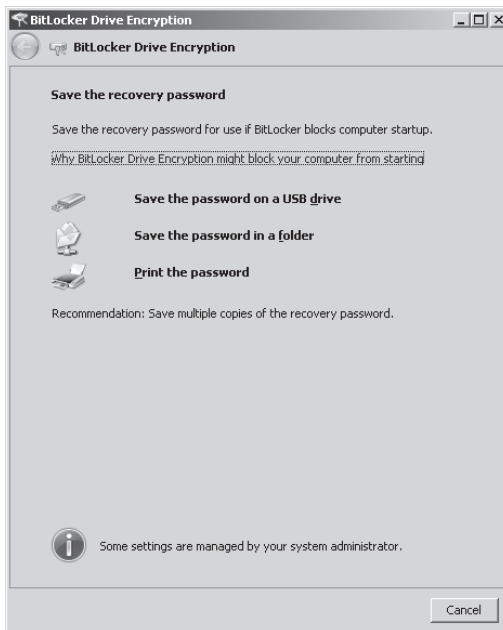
BitLocker Drive Encryption

BitLocker Drive Encryption

Save the recovery password

Save the recovery password for use if BitLocker blocks computer startup.

Why BitLocker Drive Encryption might block your computer from starting

Save the password on a USB drive

Save the password in a folder

Print the password

Recommendation: Save multiple copies of the recovery password.

Some settings are managed by your system administrator.

Cancel